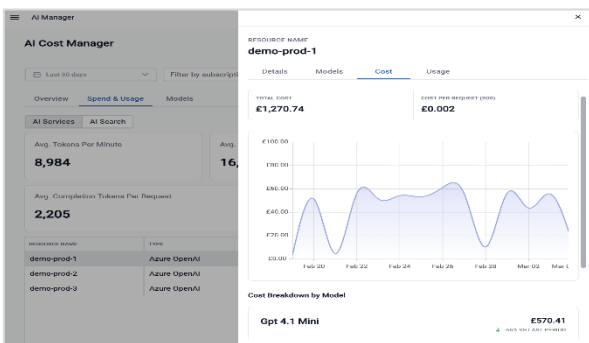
≡ AI Manager

AI Cost Manager

Last 30 days ∨ Filter by subscripti

Overview Spend & Usage Models

AI Services AI Search

Avg. Tokens Per Minute
8,984

Avg.
16,

Avg. Completion Tokens Per Request
2,205

| RESOURCE NAME | TYPE |
|---|---|
| demo-prod-1 | Azure OpenAI |
| demo-prod-2 | Azure OpenAI |
| demo-prod-3 | Azure OpenAI |

×

RESOURCE NAME
demo-prod-1

Details Models Cost Usage

TOTAL COST
£1,270.74

COST PER REQUEST (SGD)
£0.002

£100.00
£80.00
£60.00
£40.00
£20.00
£0.00

Feb 20 Feb 22 Feb 24 Feb 26 Feb 28 Mar 02 Mar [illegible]

Cost Breakdown by Model

Gpt 4.1 Mini
£570.41
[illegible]